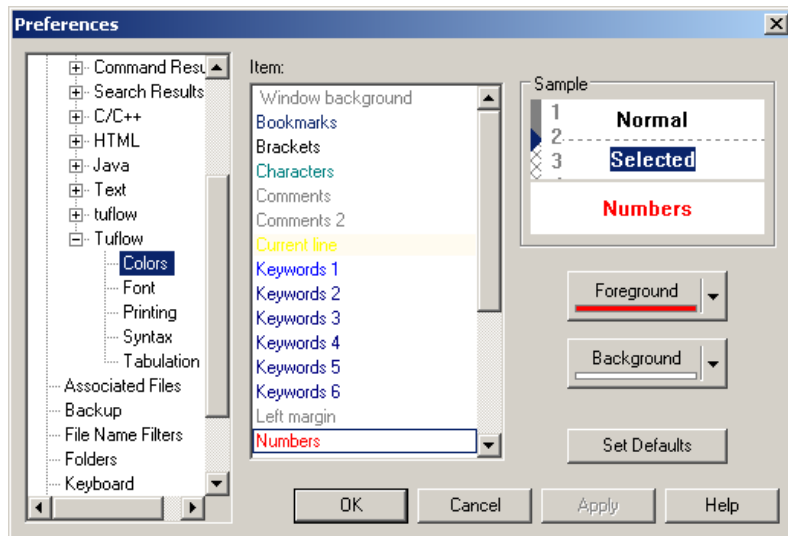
Preferences

Command Resu
Search Results
C/C++
HTML
Java
Text
tuflow
Tuflow
Colors
Font
Printing
Syntax
Tabulation
Associated Files
Backup
File Name Filters
Folders
Keyboard

Item:
Window background
Bookmarks
Brackets
Characters
Comments
Comments 2
Current line
Keywords 1
Keywords 2
Keywords 3
Keywords 4
Keywords 5
Keywords 6
Left margin
Numbers

Sample
1 Normal
2
3 Selected
Numbers

Foreground
Background
Set Defaults

OK
Cancel
Apply
Help